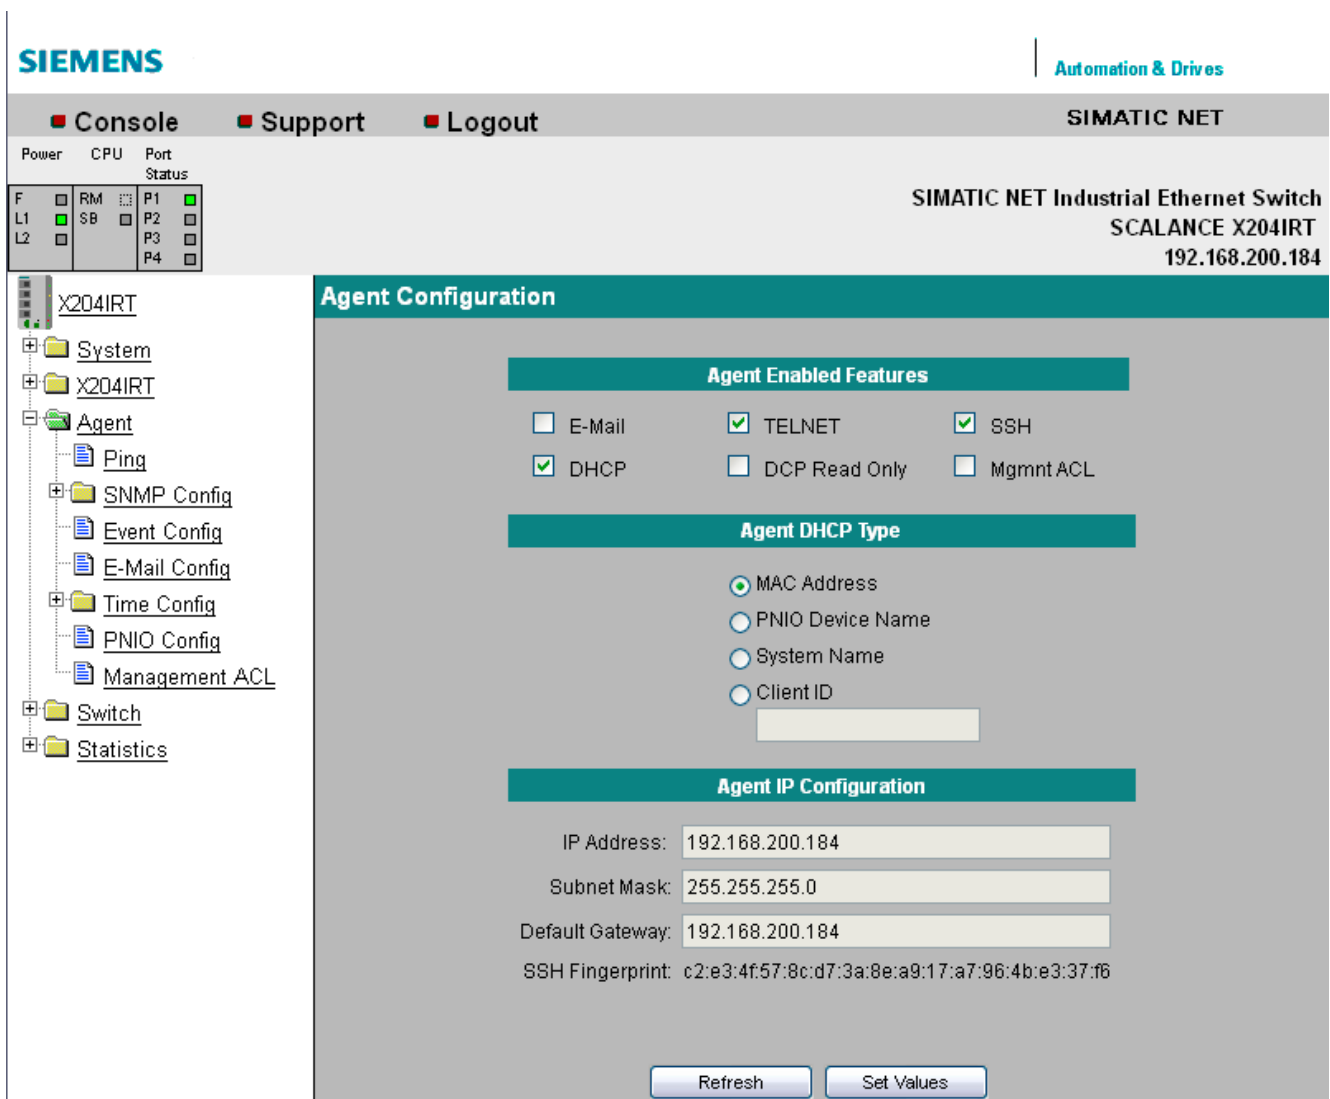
SIEMENS

Automation & Drives

Console Support Logout

SIMATIC NET

Power CPU Port Status

F L1 L2 RM SB P1 P2 P3 P4

SIMATIC NET Industrial Ethernet Switch
SCALANCE X204IRT
192.168.200.184

X204IRT
System
X204IRT
Agent
Ping
SNMP Config
Event Config
E-Mail Config
Time Config
PNIO Config
Management ACL
Switch
Statistics

Agent Configuration

Agent Enabled Features

E-Mail TELNET SSH
DHCP DCP Read Only Mgmnt ACL

Agent DHCP Type

MAC Address
PNIO Device Name
System Name
Client ID

Agent IP Configuration

IP Address: 192.168.200.184
Subnet Mask: 255.255.255.0
Default Gateway: 192.168.200.184
SSH Fingerprint: c2:e3:4f:57:8c:d7:3a:8e:a9:17:a7:96:4b:e3:37:f6

Refresh Set Values